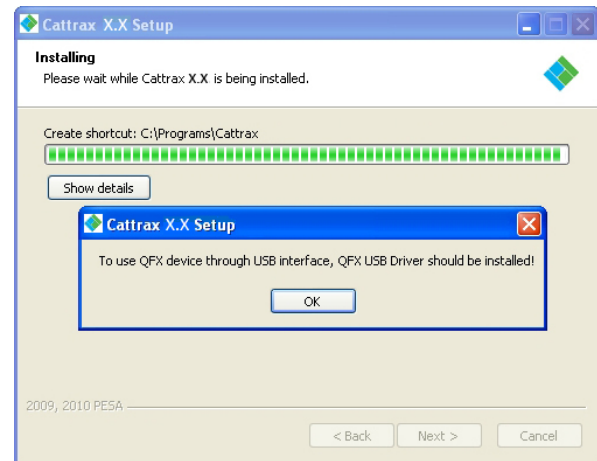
Cattrax X.X Setup

Installing
Please wait while Cattrax X.X is being installed.

Create shortcut: C:\Programs\Cattrax

Show details

Cattrax X.X Setup

To use QFX device through USB interface, QFX USB Driver should be installed!

OK

2009, 2010 PESA

< Back
Next >
Cancel